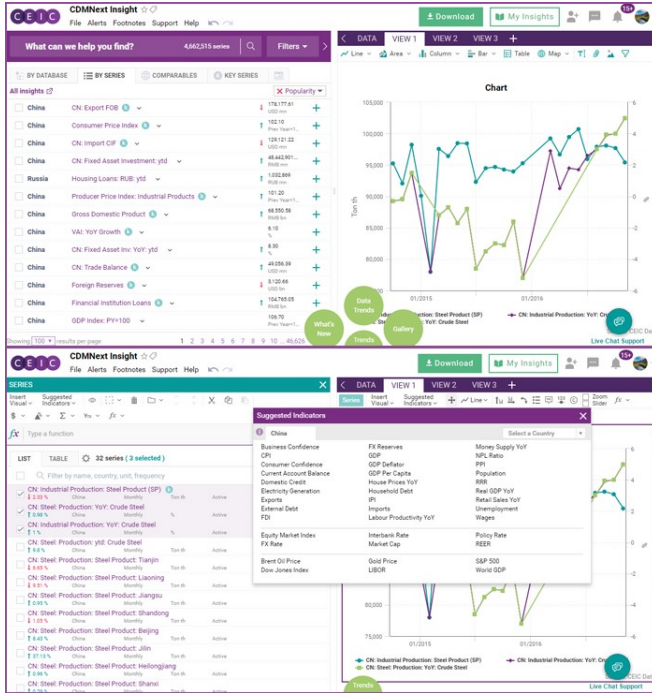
CEIC CDMNext Insight
File Alerts Footnotes Support Help
Download My Insights 15+

What can we help you find? 4,662,515 series Filters

BY DATABASE BY SERIES COMPARABLES KEY SERIES

All insights Popularity

| | | | |
|---|---|---|---|
| China | CN: Export FOB | 178,177.61 USD mn | + |
| China | Consumer Price Index | 102.10 Prev Year=1... | + |
| China | CN: Import CIF | 129,121.22 USD mn | + |
| China | CN: Fixed Asset Investment: ytd | 46,442,901... RMB mn | + |
| Russia | Housing Loans: RUB: ytd | 1,032,869 RUB mn | + |
| China | Producer Price Index: Industrial Products | 101.20 Prev Year=1... | + |
| China | Gross Domestic Product | 66,550.56 RMB bn | + |
| China | VAI: YoY Growth | 6.10 % | + |
| China | CN: Fixed Asset Inv: YoY: ytd | 8.30 % | + |
| China | CN: Trade Balance | 49,056.39 USD mn | + |
| China | Foreign Reserves | 3,120.66 USD bn | + |
| China | Financial Institution Loans | 104,765.05 RMB bn | + |
| China | GDP Index: PY=100 | 106.70 Prev Year=1... | + |

Showing 100 results per page 1 2 3 4 5 6 7 8 9 10 ... 46,626

Data Trends What's New Gallery Trends

DATA VIEW 1 VIEW 2 VIEW 3 +
Line Area Column Bar Table Map

Chart
105,000 100,000 95,000 90,000 85,000 80,000
Ton th
01/2015 01/2016
6 4 2 0 -2 -4 -6
CN: Industrial Production: Steel Product (SP) CN: Industrial Production: YoY: Crude Steel
Live Chat Support

CEIC CDMNext Insight
File Alerts Footnotes Support Help
Download My Insights 15+

SERIES
Insert Visual Suggested Indicators
fx Type a function
LIST TABLE 32 series ( 3 selected )
Filter by name, country, unit, frequency

CN: Industrial Production: Steel Product (SP) 3.05 % China Monthly Ton th Active
CN: Steel: Production: YoY: Crude Steel 0.96 % China Monthly % Active
CN: Steel: Production: YoY: Crude Steel 1 % China Monthly % Active
CN: Steel: Production: ytd: Crude Steel 9.6 % China Monthly Ton th Active
CN: Steel: Production: Steel Product: Tianjin 6.93 % China Monthly Ton th Active
CN: Steel: Production: Steel Product: Liaoning 8.51 % China Monthly Ton th Active
CN: Steel: Production: Steel Product: Jiangsu 0.95 % China Monthly Ton th Active
CN: Steel: Production: Steel Product: Shandong 1.05 % China Monthly Ton th Active
CN: Steel: Production: Steel Product: Beijing 8.40 % China Monthly Ton th Active
CN: Steel: Production: Steel Product: Jilin 37.15 % China Monthly Ton th Active
CN: Steel: Production: Steel Product: Heilongjiang 6.84 % China Monthly Ton th Active
CN: Steel: Production: Steel Product: Shanxi 0.96 % China Monthly Ton th Active

DATA VIEW 1 VIEW 2 VIEW 3 +
Series Insert Visual Suggested Indicators Line Zoom Slider

Suggested Indicators
China Select a Country

Business Confidence
CPI
Consumer Confidence
Current Account Balance
Domestic Credit
Electricity Generation
Exports
External Debt
FDI

FX Reserves
GDP
GDP Deflator
GDP Per Capita
House Prices YoY
Household Debt
IPI
Imports
Labour Productivity YoY

Money Supply YoY
NPL Ratio
PPI
Population
RRR
Real GDP YoY
Retail Sales YoY
Unemployment
Wages

Equity Market Index
FX Rate

Interbank Rate
Market Cap

Policy Rate
REER

Brent Oil Price
Dow Jones Index

Gold Price
LIBOR

S&P 500
World GDP

80,000 75,000
6 4 2 0 -2 -4 -6
CN: Industrial Production: Steel Product (SP) CN: Industrial Production: YoY: Crude Steel
Trends
Live Chat Support